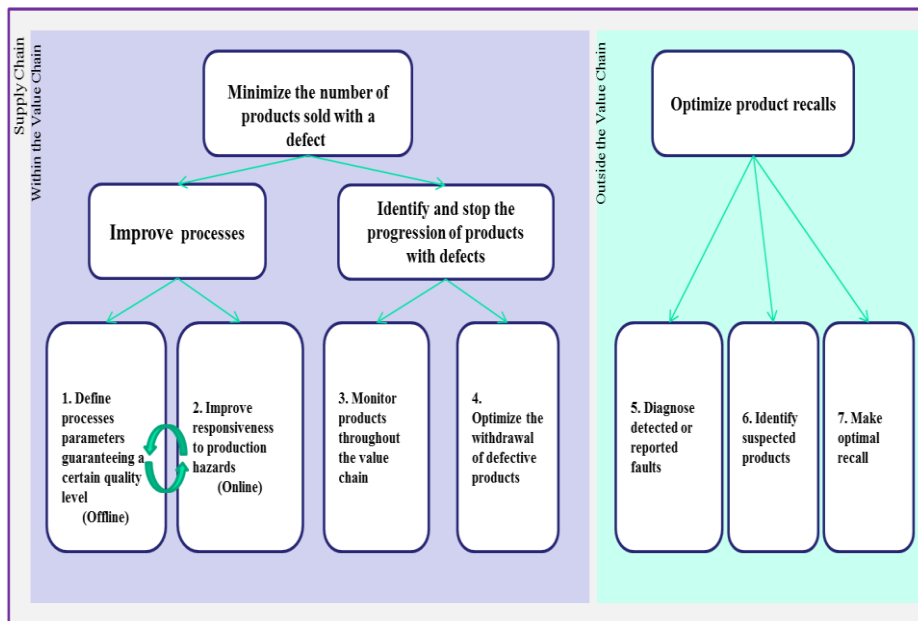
Supply Chain

Within the Value Chain

Minimize the number of products sold with a defect

Improve processes

Identify and stop the progression of products with defects

1. Define processes parameters guaranteeing a certain quality level (Offline)

2. Improve responsiveness to production hazards (Online)

3. Monitor products throughout the value chain

4. Optimize the withdrawal of defective products

Outside the Value Chain

Optimize product recalls

5. Diagnose detected or reported faults

6. Identify suspected products

7. Make optimal recall